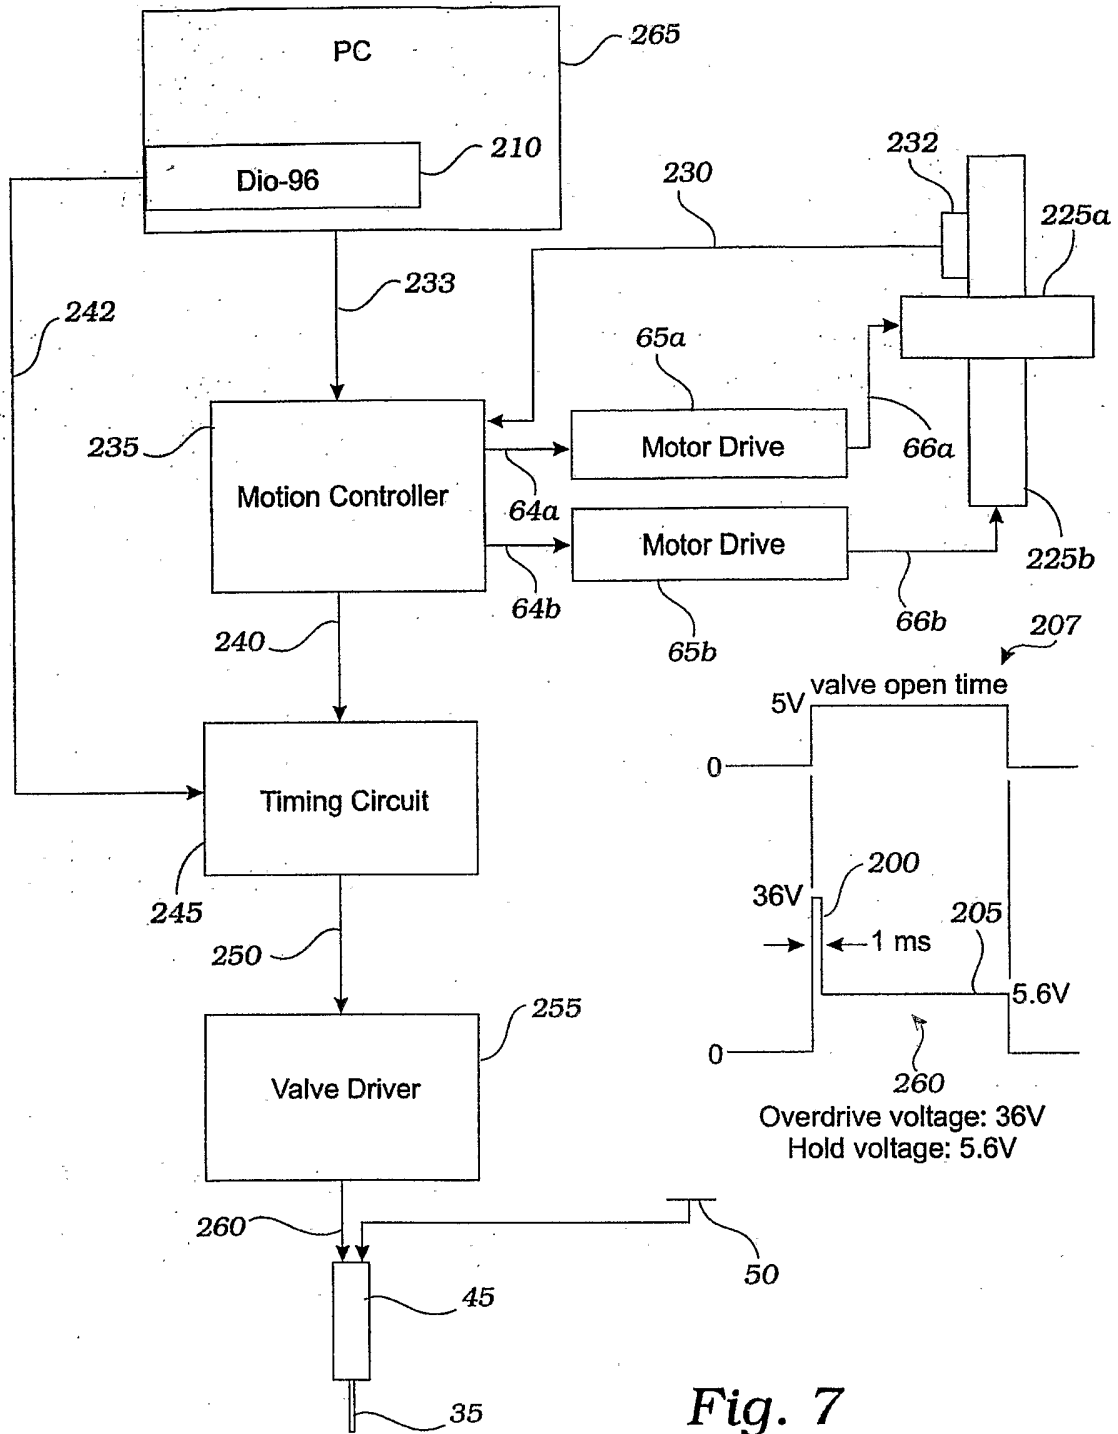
PC
265
Dio-96
210
232
230
225a
233
242
65a
235
Motion Controller
Motor Drive
66a
64a
Motor Drive
225b
64b
65b
66b
240
207
valve open time
5V
0
Timing Circuit
200
245
36V
205
250
1 ms
5.6V
255
0
Valve Driver
260
Overdrive voltage: 36V
Hold voltage: 5.6V
260
50
45
35
Fig. 7